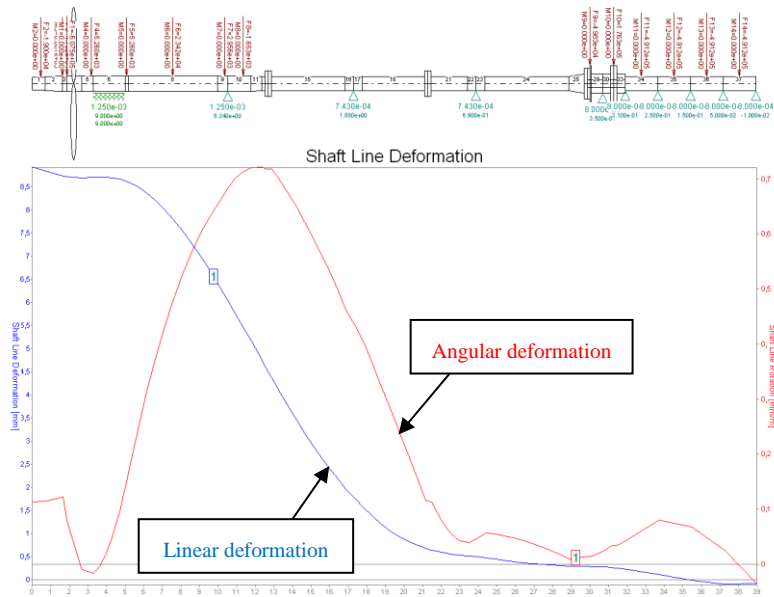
F2=-1.900e+04
M2=0.000e+00
F3=-1.006e+05
M3=-1.006e+05
F4=-6.875e+05
M4=0.000e+00
F4=5.260e+03
M5=0.000e+00
F5=5.260e+03
F6=2.342e+04
M6=0.000e+00
F7=2.958e+03
M7=0.000e+00
F8=-1.603e+03
M8=0.000e+00
M9=0.000e+00
F9=-4.903e+04
F10=1.763e+05
M10=0.000e+00
M11=0.000e+00
F11=-4.913e+05
F12=-4.913e+05
M12=0.000e+00
F13=-4.913e+05
M13=0.000e+00
F14=-4.913e+05
M14=0.000e+00

1.250e-03
9.000e+00
9.000e+00
1.250e-03
6.240e+00
7.430e-04
1.000e+00
7.430e-04
6.900e-01
8.000e-0
3.500e-0
8.000e-0
1.100e-01
8.000e-0
2.500e-01
8.000e-0
1.500e-01
8.000e-0
5.000e-02
8.000e-04
-1.000e-02

Shaft Line Deformation

Shaft Line Deformation [mm]

Shaft Line Rotation [mrad]

Angular deformation

Linear deformation

1

1

0 1 2 3 4 5 6 7 8 9 10 11 12 13 14 15 16 17 18 19 20 21 22 23 24 25 26 27 28 29 30 31 32 33 34 35 36 37 38 39

0 0,05 0,1 0,15 0,2 0,25 0,3 0,35 0,4 0,45 0,5 0,55 0,6 0,65 0,7 0,75 0,8 0,85

0 0,1 0,2 0,3 0,4 0,5 0,6 0,7